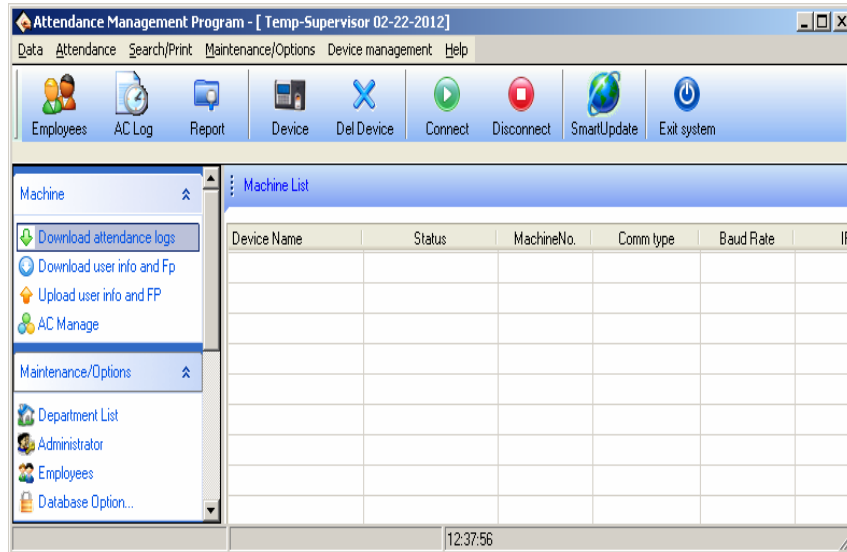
Attendance Management Program - [ Temp-Supervisor 02-22-2012]

Data Attendance Search/Print Maintenance/Options Device management Help

Employees AC Log Report Device Del Device Connect Disconnect SmartUpdate Exit system

Machine

Download attendance logs
Download user info and Fp
Upload user info and FP
AC Manage

Maintenance/Options

Department List
Administrator
Employees
Database Option...

Machine List

| Device Name | Status | MachineNo. | Comm type | Baud Rate | I |
|---|---|---|---|---|---|
| | | | | | |

12:37:56